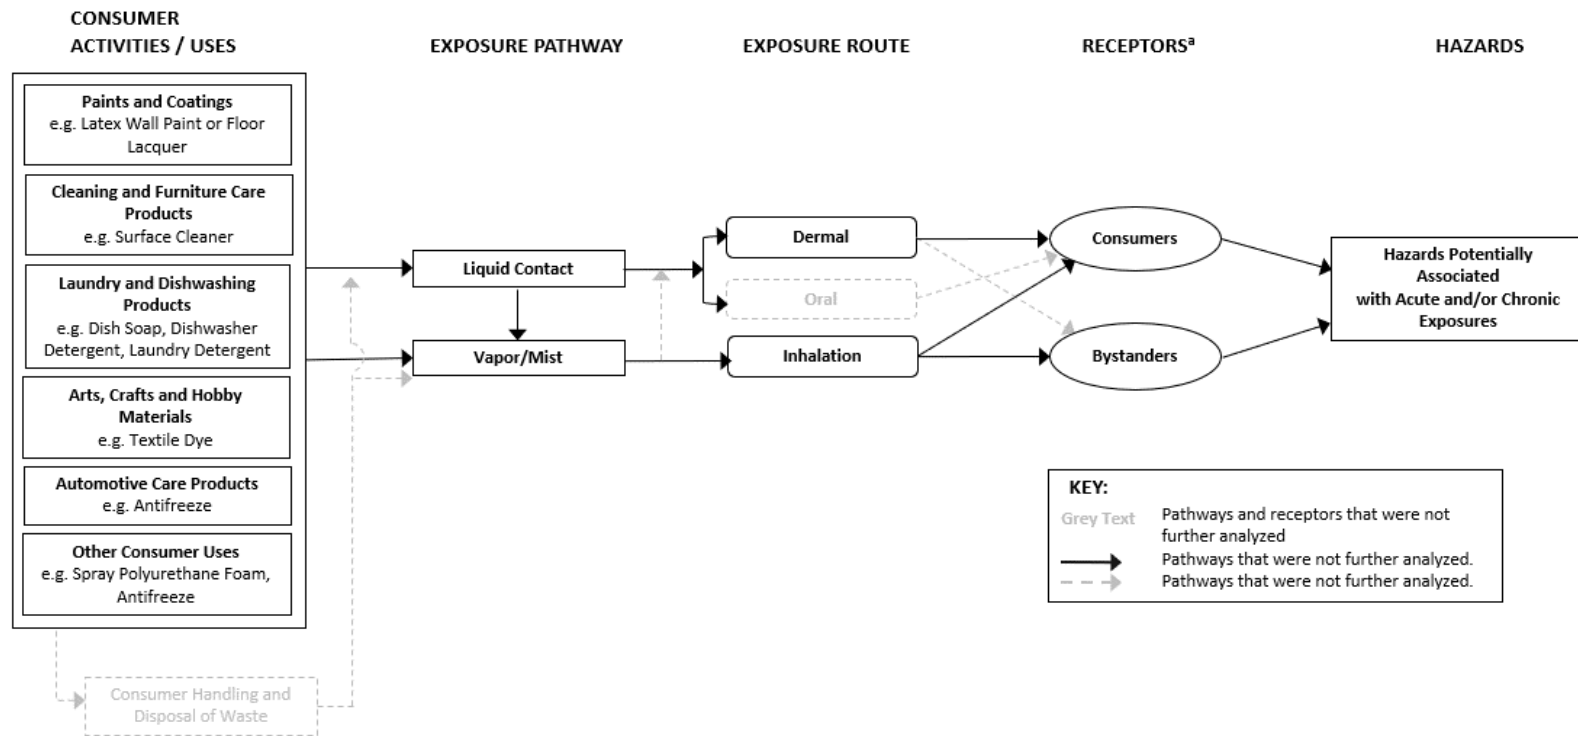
CONSUMER ACTIVITIES / USES

EXPOSURE PATHWAY

EXPOSURE ROUTE

RECEPTORS$^a$

HAZARDS

Paints and Coatings
e.g. Latex Wall Paint or Floor Lacquer

Cleaning and Furniture Care Products
e.g. Surface Cleaner

Laundry and Dishwashing Products
e.g. Dish Soap, Dishwasher Detergent, Laundry Detergent

Arts, Crafts and Hobby Materials
e.g. Textile Dye

Automotive Care Products
e.g. Antifreeze

Other Consumer Uses
e.g. Spray Polyurethane Foam, Antifreeze

Consumer Handling and Disposal of Waste

Liquid Contact

Vapor/Mist

Dermal

Oral

Inhalation

Consumers

Bystanders

Hazards Potentially Associated with Acute and/or Chronic Exposures

KEY:

Grey Text Pathways and receptors that were not further analyzed

Pathways that were not further analyzed.

Pathways that were not further analyzed.